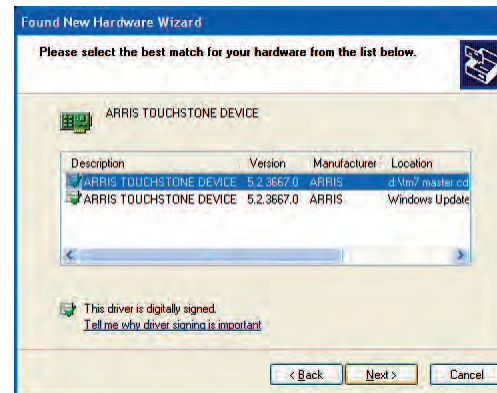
Found New Hardware Wizard

Please select the best match for your hardware from the list below.

ARRIS TOUCHSTONE DEVICE

| Description | Version | Manufacturer | Location |
|---|---|---|---|
| ARRIS TOUCHSTONE DEVICE | 5.2.3667.0 | ARRIS | d:\tm7 master cd |
| ARRIS TOUCHSTONE DEVICE | 5.2.3667.0 | ARRIS | Windows Update |

This driver is digitally signed.
Tell me why driver signing is important

< Back Next > Cancel